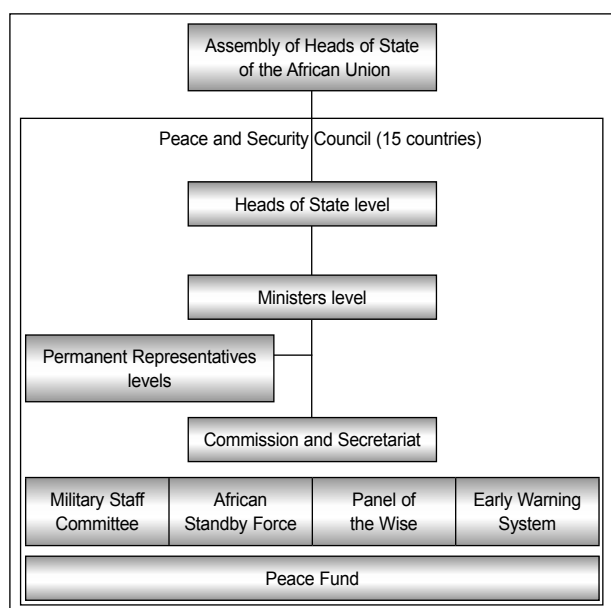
Assembly of Heads of State of the African Union

Peace and Security Council (15 countries)

Heads of State level

Ministers level

Permanent Representatives levels

Commission and Secretariat

Military Staff Committee

African Standby Force

Panel of the Wise

Early Warning System

Peace Fund